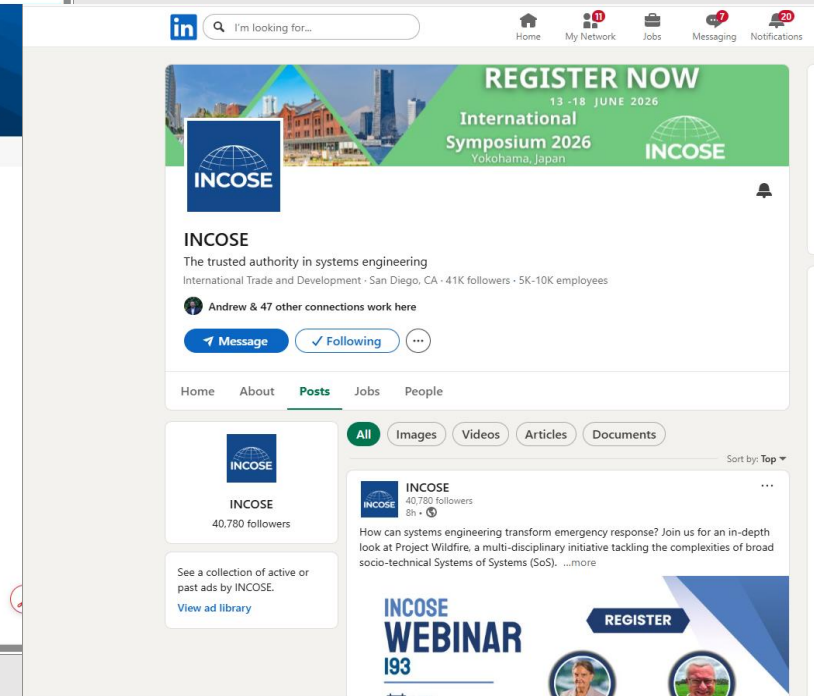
in I'm looking for...

Home
11
My Network
Jobs
7
Messaging
20
Notifications

REGISTER NOW
13 -18 JUNE 2026
International
Symposium 2026
Yokohama, Japan
INCOSE

INCOSE

INCOSE
The trusted authority in systems engineering
International Trade and Development · San Diego, CA · 41K followers · 5K-10K employees

Andrew & 47 other connections work here

Message
✓ Following
···

Home
About
Posts
Jobs
People

INCOSE
INCOSE
40,780 followers

See a collection of active or past ads by INCOSE.
View ad library

All
Images
Videos
Articles
Documents

Sort by: Top

INCOSE
INCOSE
40,780 followers
8h ·
···

How can systems engineering transform emergency response? Join us for an in-depth look at Project Wildfire, a multi-disciplinary initiative tackling the complexities of broad socio-technical Systems of Systems (SoS). ...more

INCOSE
WEBINAR
193
REGISTER